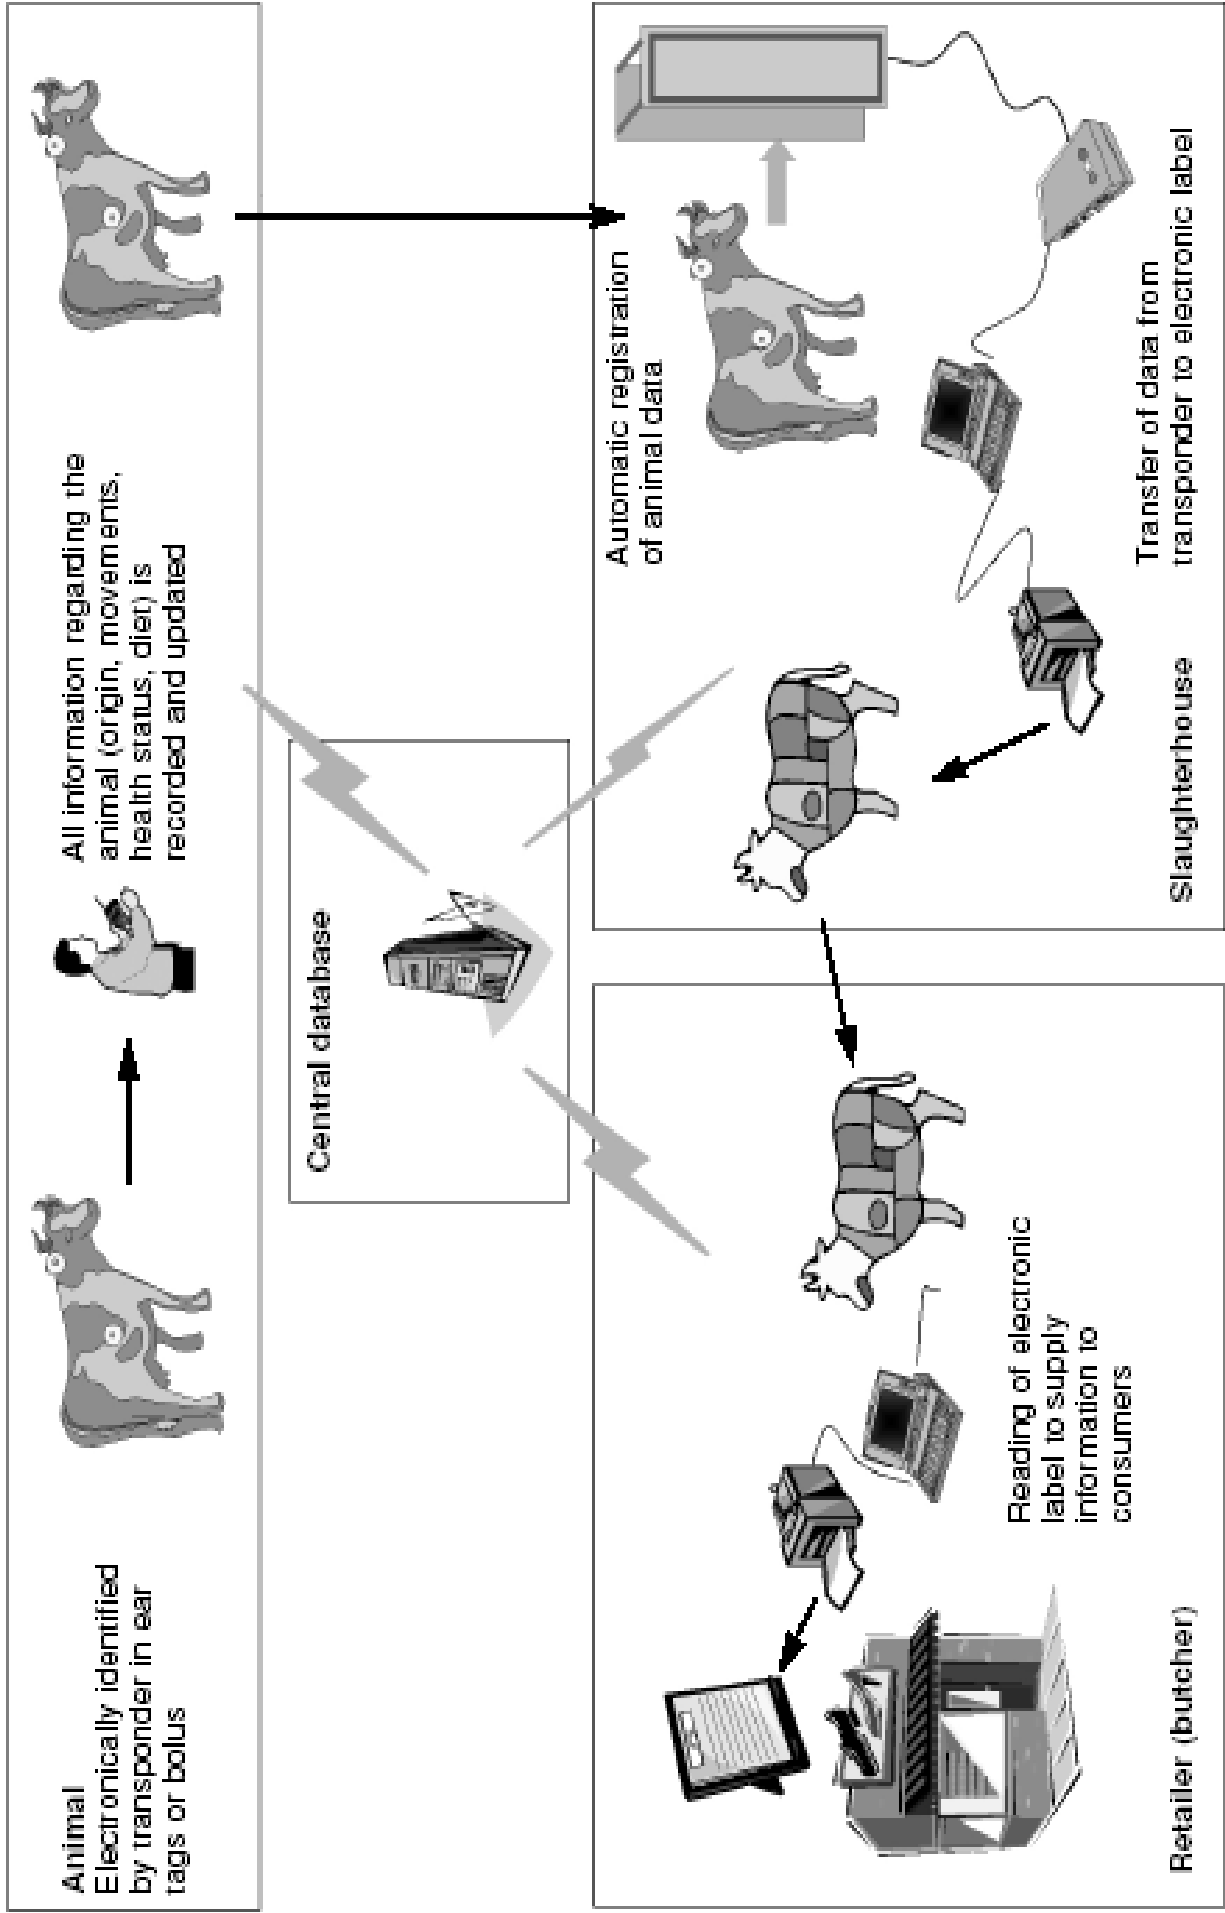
Animal
Electronically identified by transponder in ear tags or bolus

All information regarding the animal (origin, movements, health status, diet) is recorded and updated

Central database

Automatic registration of animal data

Transfer of data from transponder to electronic label

Slaughterhouse

Reading of electronic label to supply information to consumers

Retailer (butcher)